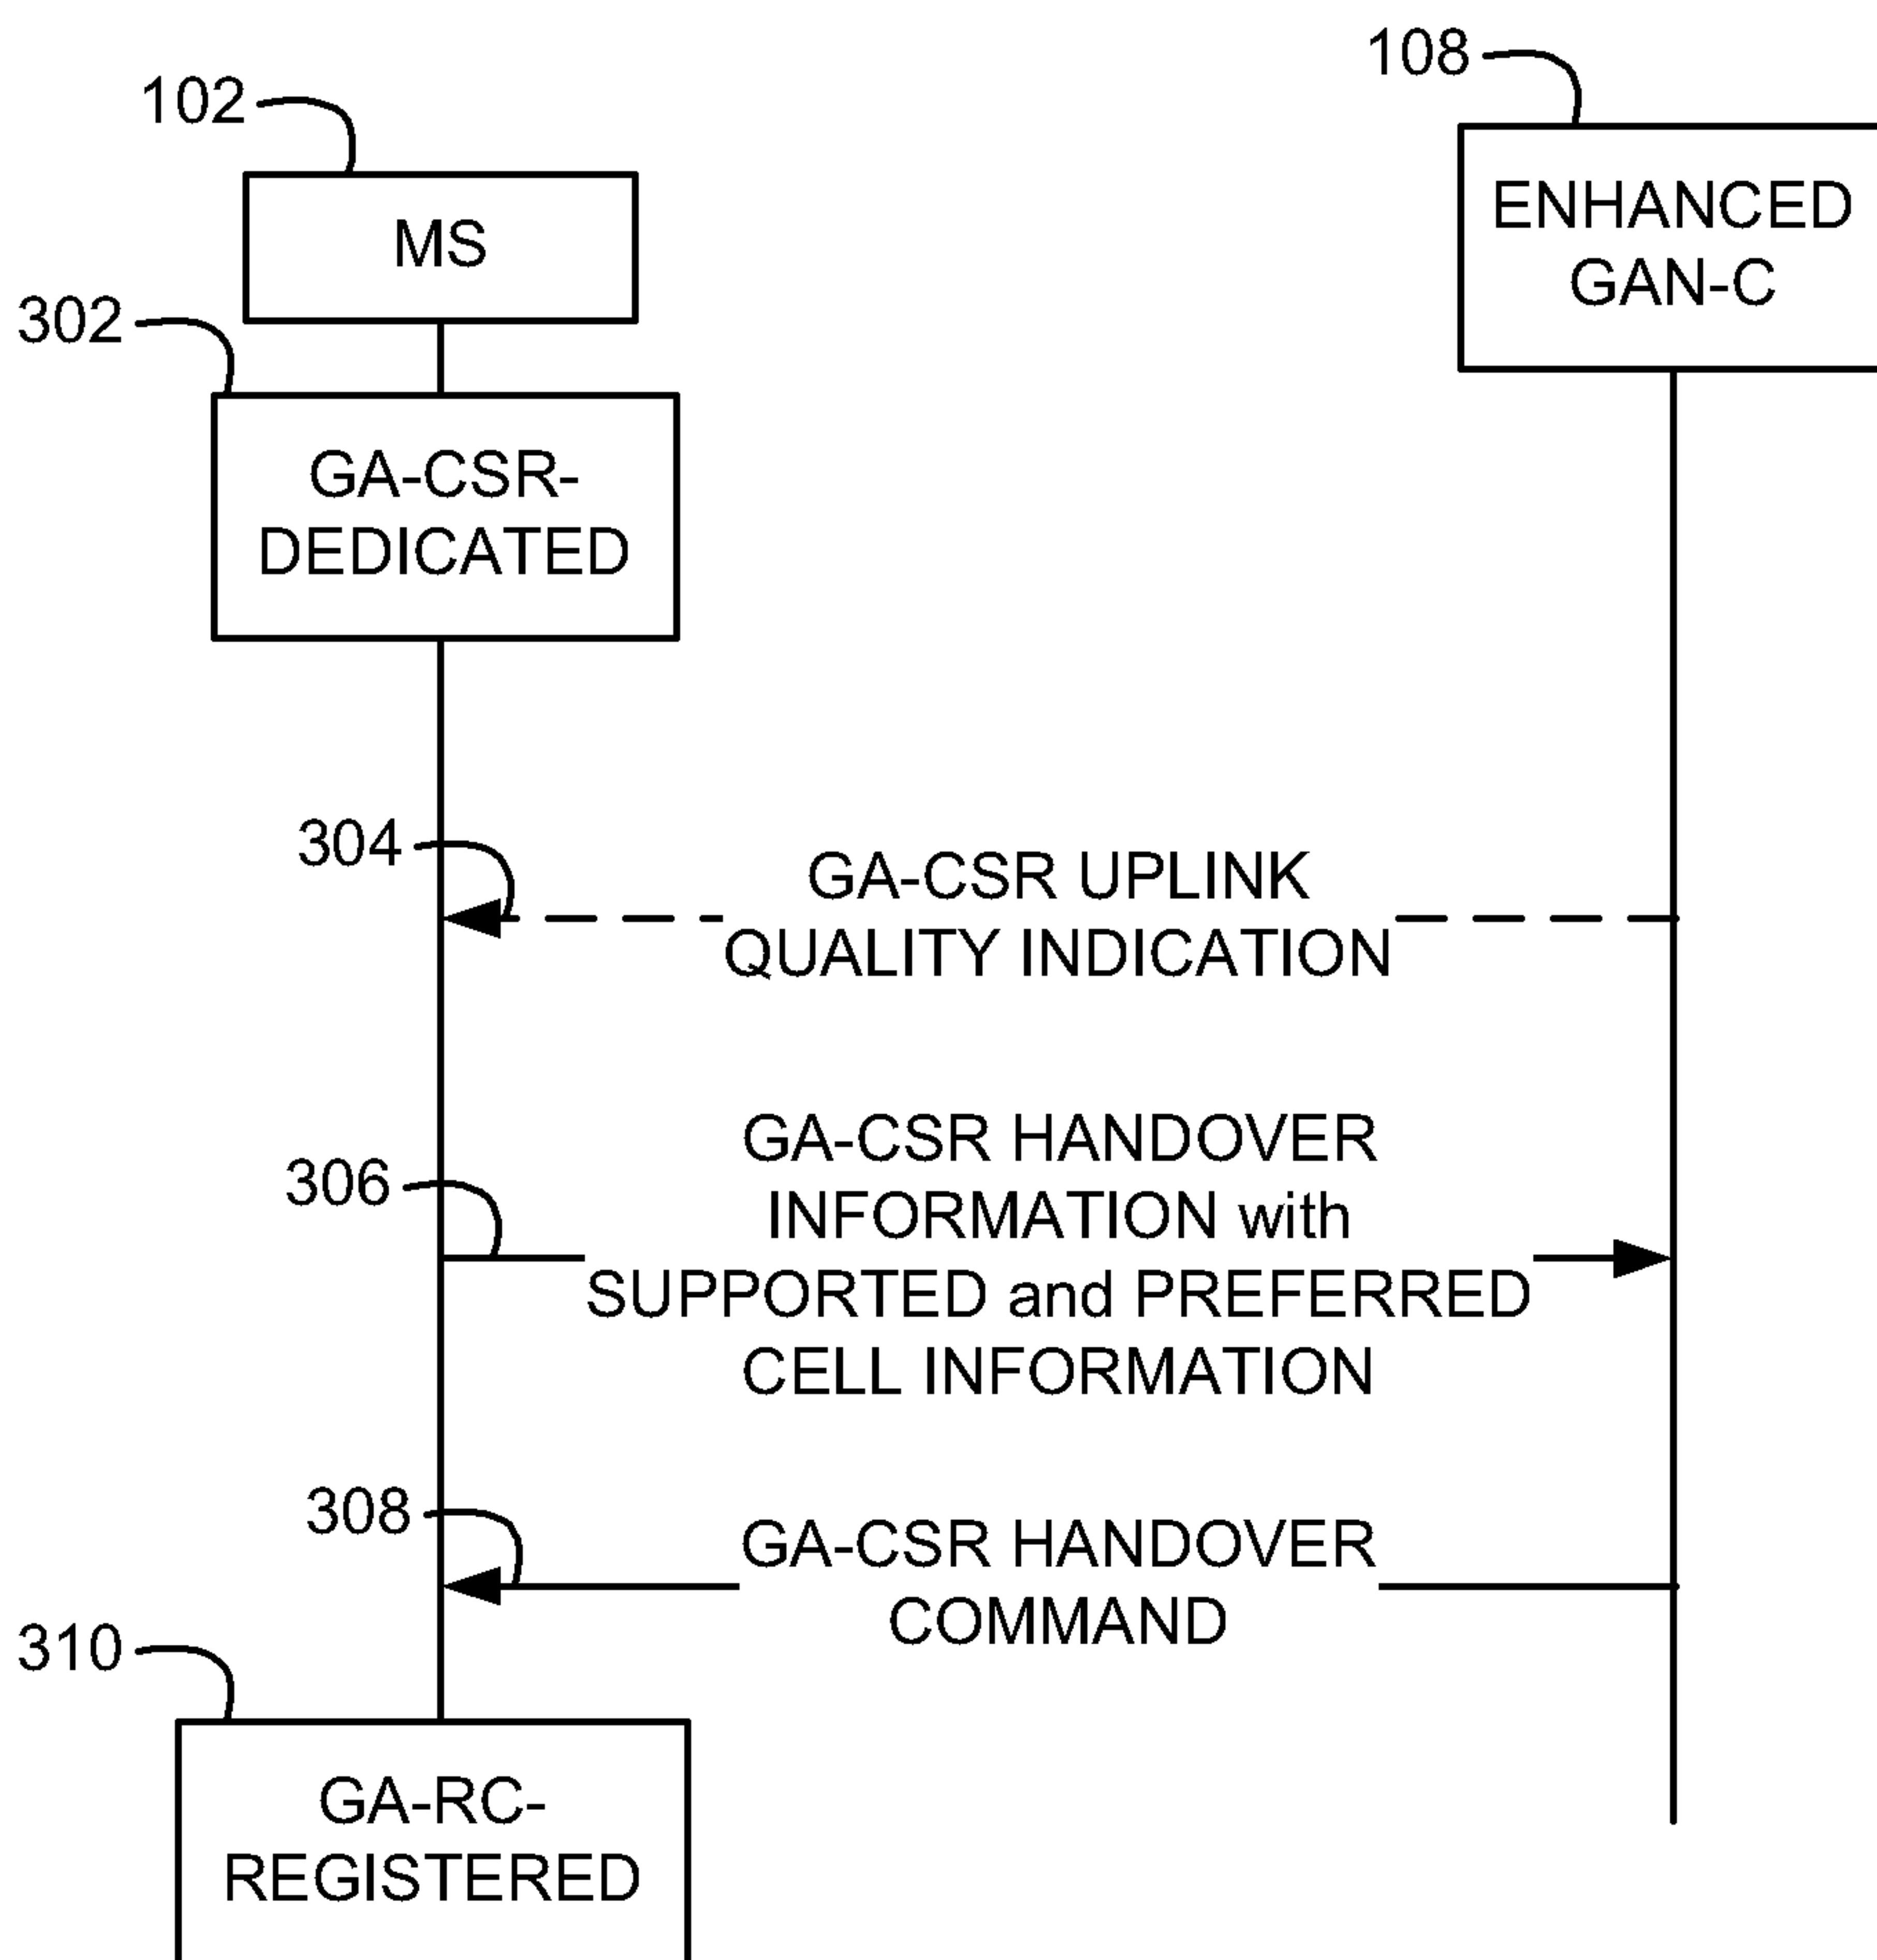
102

MS

108

ENHANCED GAN-C

302

GA-CSR-DEDICATED

304

GA-CSR UPLINK QUALITY INDICATION

306

GA-CSR HANDOVER INFORMATION with SUPPORTED and PREFERRED CELL INFORMATION

308

GA-CSR HANDOVER COMMAND

310

GA-RC-REGISTERED